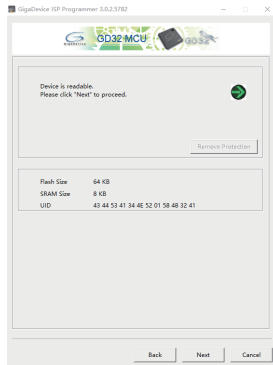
GigaDevice ISP Programmer 3.0.2.5782

GigaDevice GD32 MCU GD32

Device is readable.
Please click "Next" to proceed.

Remove Protection

| Flash Size | 64 KB |
|---|---|
| SRAM Size | 8 KB |
| UID | 43 44 53 41 34 4E 52 01 58 48 32 41 |

Back Next Cancel